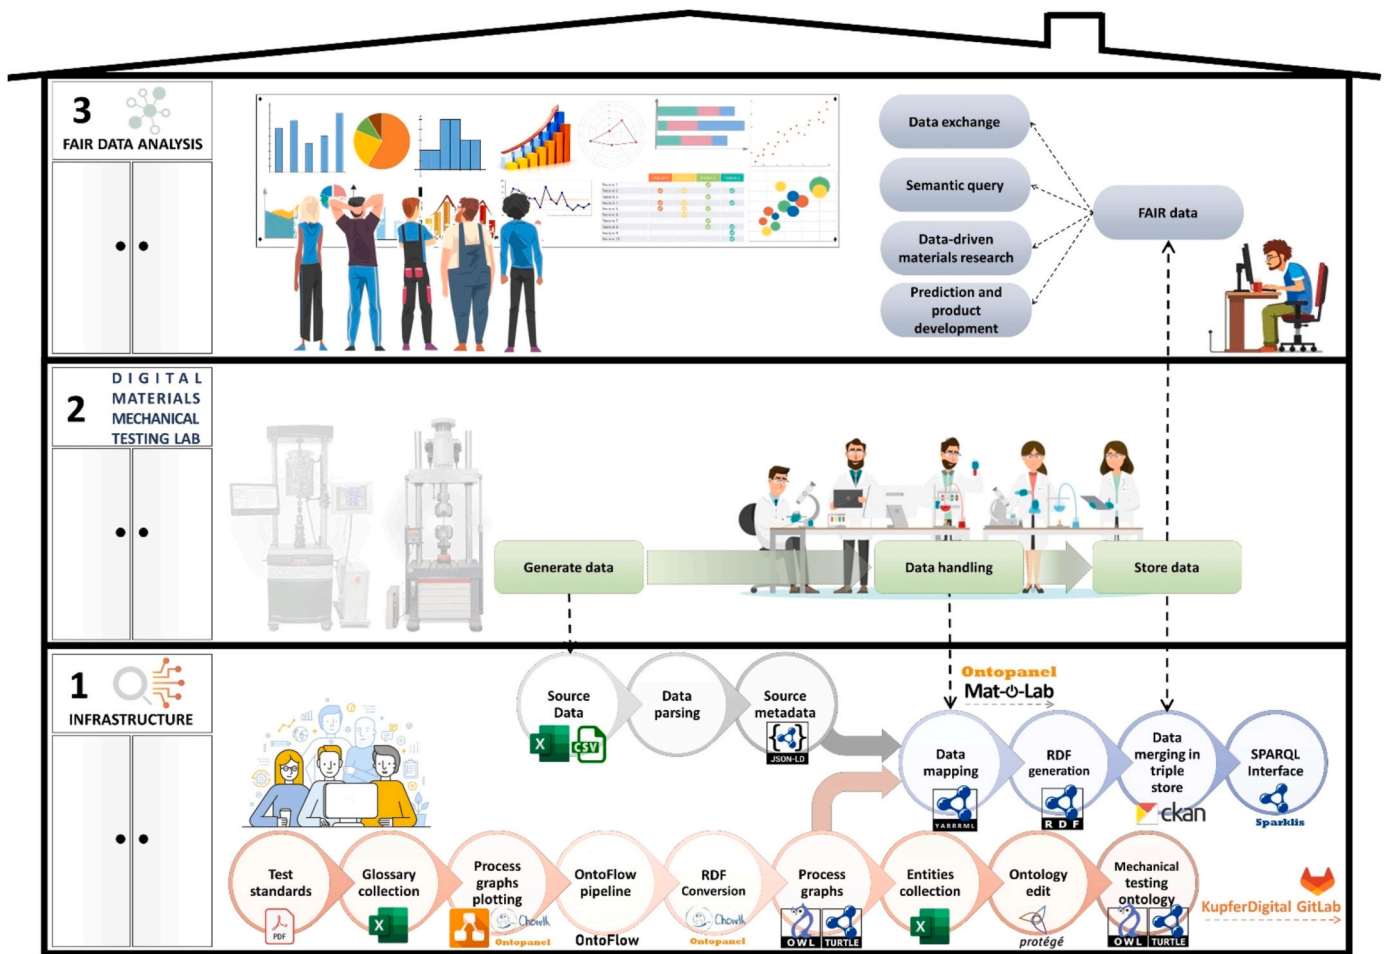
3
FAIR DATA ANALYSIS

Data exchange
Semantic query
Data-driven materials research
Prediction and product development
FAIR data

2
DIGITAL MATERIALS MECHANICAL TESTING LAB

Generate data
Data handling
Store data

1
INFRASTRUCTURE

Source Data
Data parsing
Source metadata
JSON-LD
Ontopanel
Mat-O-Lab
Data mapping
YARRRML
RDF generation
RDF
Data merging in triple store
ckan
SPARQL Interface
Sparklis

Test standards
PDF
Glossary collection
Process graphs plotting
Chowlk
Ontopanel
OntoFlow pipeline
OntoFlow
RDF Conversion
Chowlk
Ontopanel
Process graphs
OWL
TURTLE
Entities collection
Ontology edit
protégé
Mechanical testing ontology
OWL
TURTLE
KupferDigital GitLab